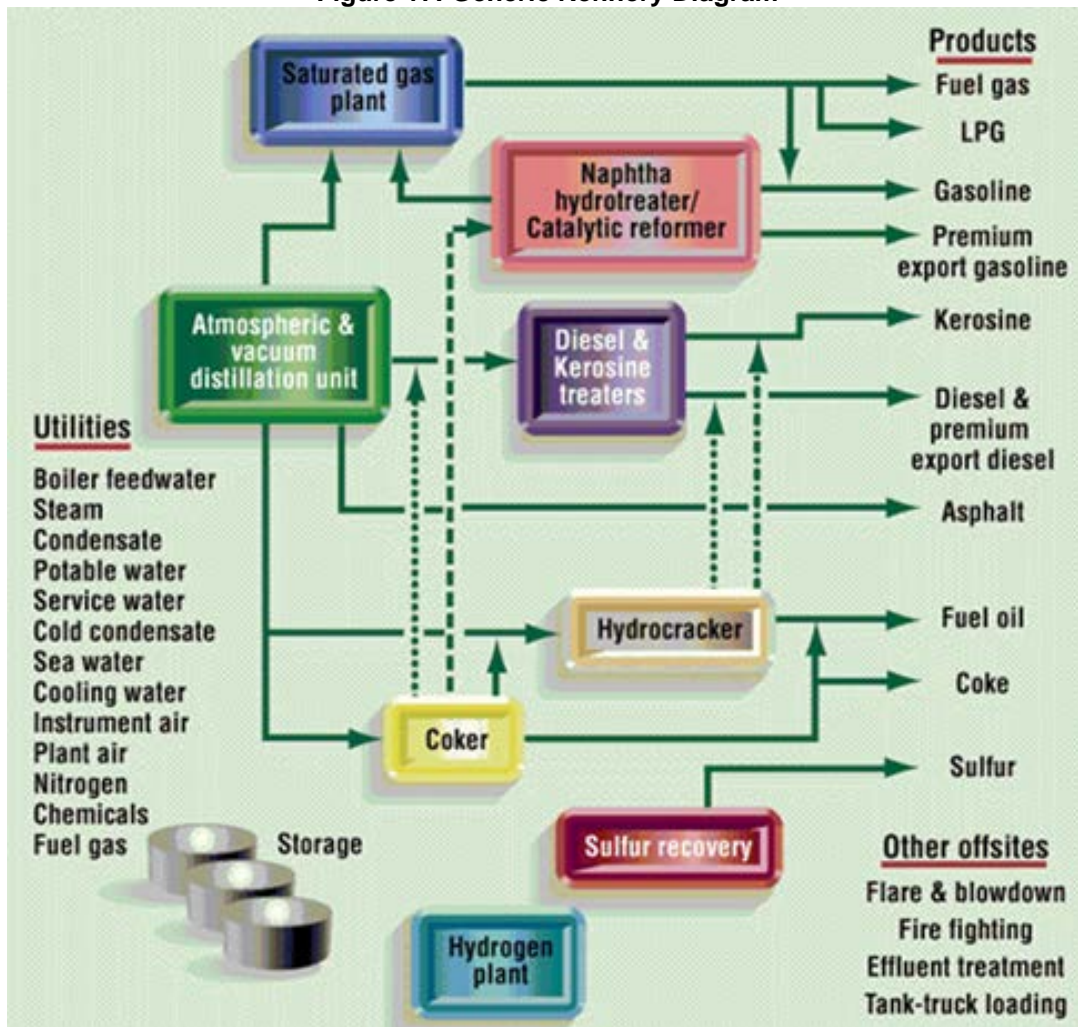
Figure 1.1 Generic Refinery Diagram

Saturated gas plant

Naphtha hydrotreater/ Catalytic reformer

Atmospheric & vacuum distillation unit

Diesel & Kerosine treaters

Hydrocracker

Coker

Sulfur recovery

Hydrogen plant

Storage

Products
Fuel gas
LPG
Gasoline
Premium export gasoline
Kerosine
Diesel & premium export diesel
Asphalt
Fuel oil
Coke
Sulfur

Utilities
Boiler feedwater
Steam
Condensate
Potable water
Service water
Cold condensate
Sea water
Cooling water
Instrument air
Plant air
Nitrogen
Chemicals
Fuel gas

Other offsites
Flare & blowdown
Fire fighting
Effluent treatment
Tank-truck loading